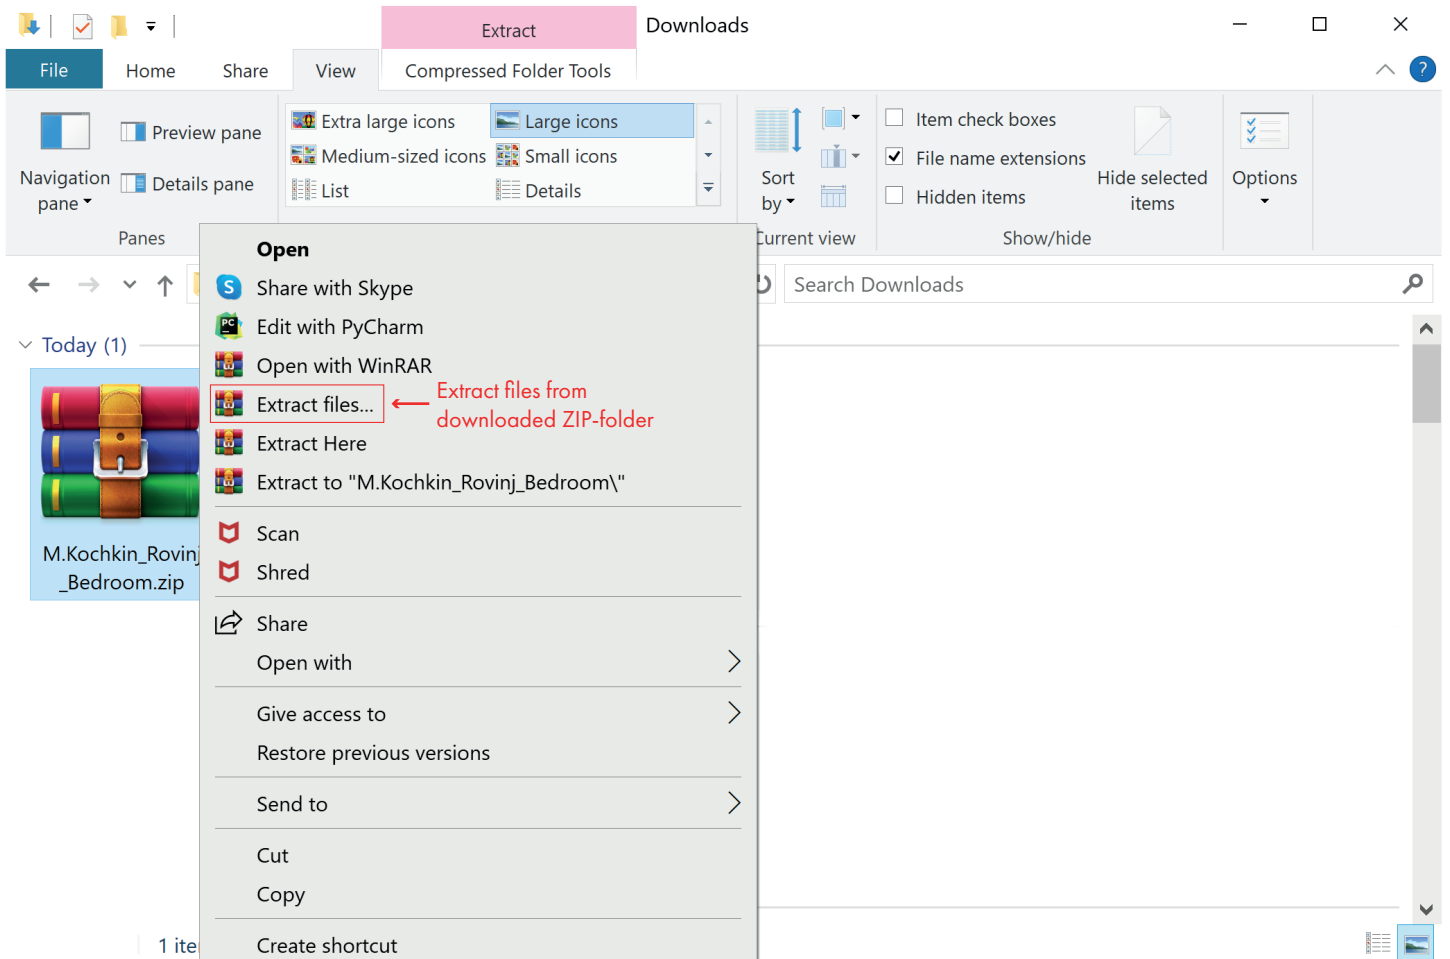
Extract
Downloads

File
Home
Share
View
Compressed Folder Tools

Navigation pane
Preview pane
Details pane
Panes

Extra large icons
Large icons
Medium-sized icons
Small icons
List
Details

Sort by
Current view

Item check boxes
File name extensions
Hidden items
Hide selected items
Show/hide

Options

Search Downloads

Today (1)

M.Kochkin_Rovinj_Bedroom.zip

Open
Share with Skype
Edit with PyCharm
Open with WinRAR
Extract files...
Extract files from downloaded ZIP-folder
Extract Here
Extract to "M.Kochkin_Rovinj_Bedroom\"
Scan
Shred
Share
Open with
Give access to
Restore previous versions
Send to
Cut
Copy
Create shortcut

1 ite